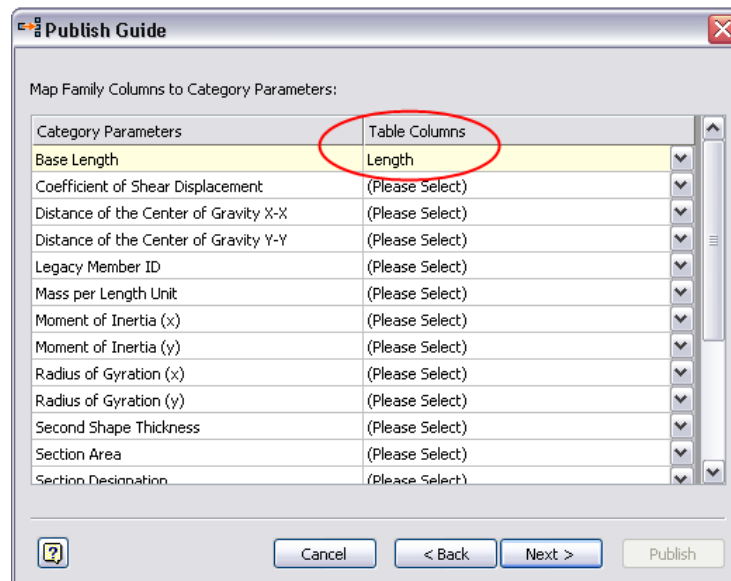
Publish Guide

Map Family Columns to Category Parameters:

| Category Parameters | Table Columns |
|---|---|
| Base Length | Length |
| Coefficient of Shear Displacement | (Please Select) |
| Distance of the Center of Gravity X-X | (Please Select) |
| Distance of the Center of Gravity Y-Y | (Please Select) |
| Legacy Member ID | (Please Select) |
| Mass per Length Unit | (Please Select) |
| Moment of Inertia (x) | (Please Select) |
| Moment of Inertia (y) | (Please Select) |
| Radius of Gyration (x) | (Please Select) |
| Radius of Gyration (y) | (Please Select) |
| Second Shape Thickness | (Please Select) |
| Section Area | (Please Select) |
| Section Designation | (Please Select) |

Cancel
< Back
Next >
Publish